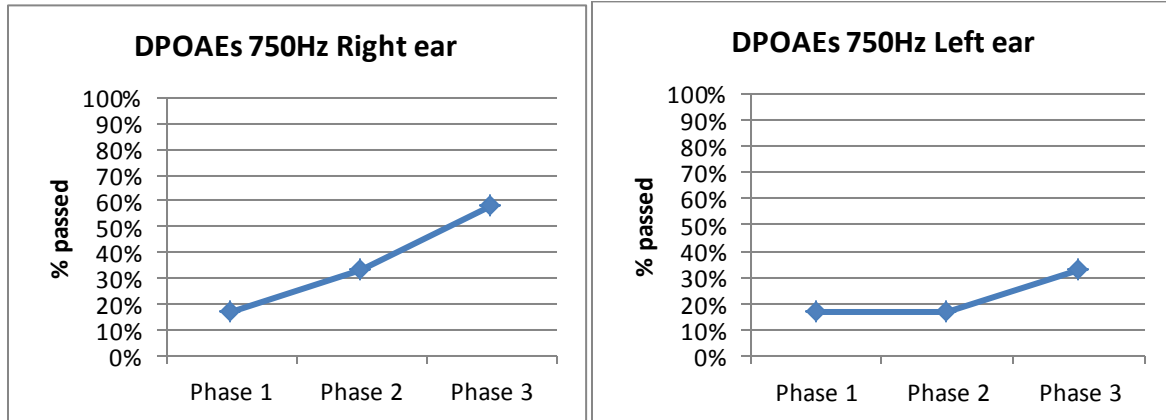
DPOAEs 750Hz Right ear

100%
90%
80%
70%
60%
50%
40%
30%
20%
10%
0%

% passed

Phase 1 Phase 2 Phase 3

DPOAEs 750Hz Left ear

100%
90%
80%
70%
60%
50%
40%
30%
20%
10%
0%

% passed

Phase 1 Phase 2 Phase 3